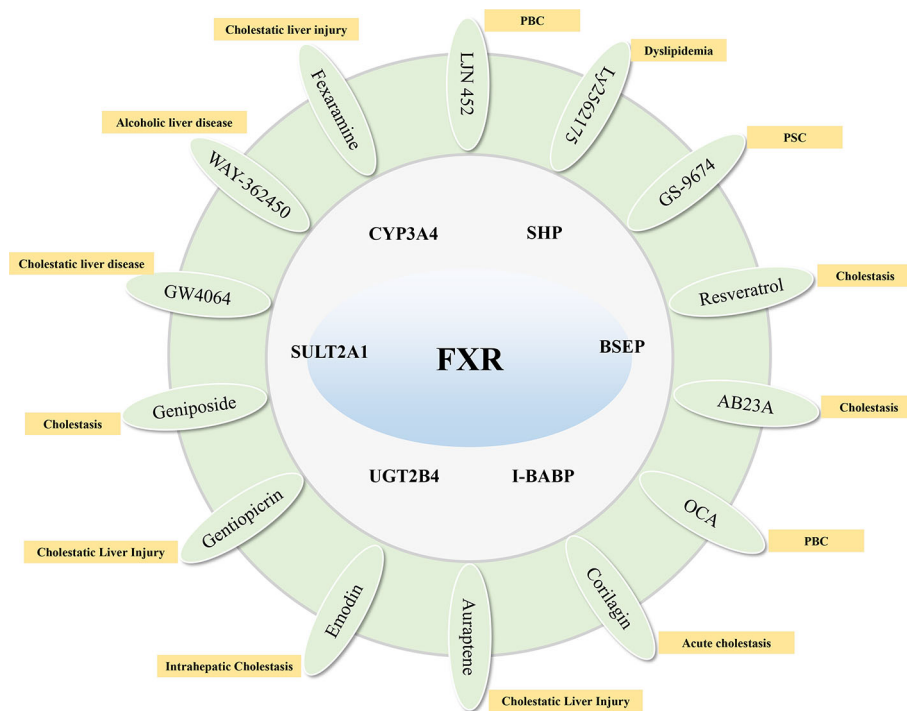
Cholestatic liver injury

Fexaramine

LJN 452

PBC

Ly2562175

Dyslipidemia

PSC

GS-9674

Alcoholic liver disease

WAY-362450

CYP3A4

SHP

Cholestatic liver disease

GW4064

Resveratrol

Cholestasis

SULT2A1

FXR

BSEP

Geniposide

Cholestasis

AB23A

Cholestasis

UGT2B4

I-BABP

OCA

PBC

Gentiopicrin

Cholestatic Liver Injury

Emodin

Auraptene

Corilagin

Acute cholestasis

Intrahepatic Cholestasis

Cholestatic Liver Injury